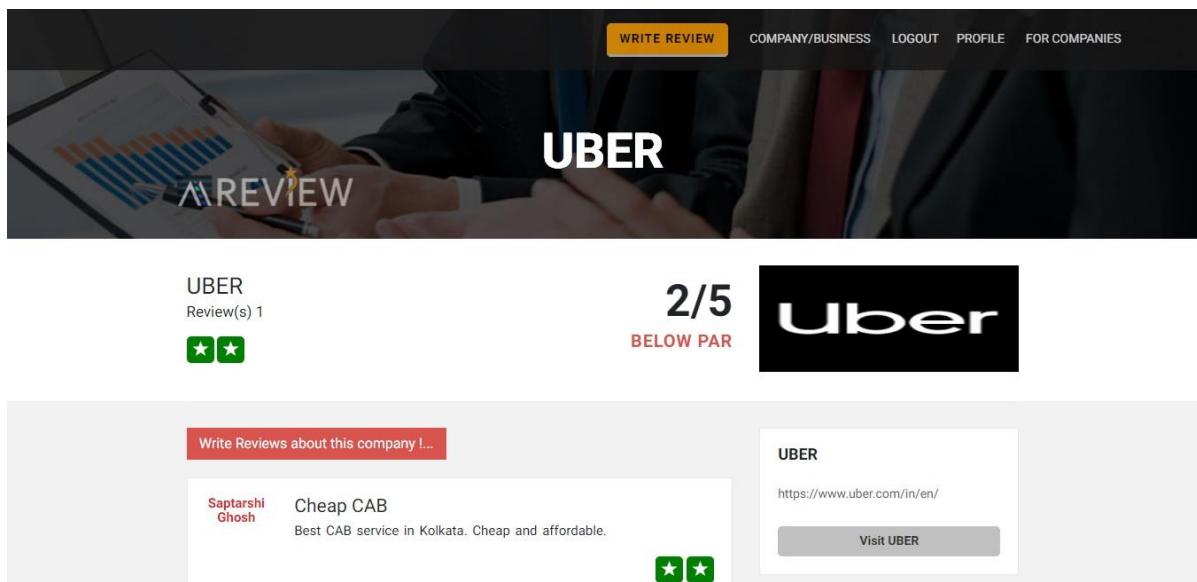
WRITE REVIEW COMPANY/BUSINESS LOGOUT PROFILE FOR COMPANIES

AREVIEW

UBER

UBER
Review(s) 1

2/5
BELOW PAR

Uber

Write Reviews about this company !...

Saptarshi Ghosh

Cheap CAB
Best CAB service in Kolkata. Cheap and affordable.

UBER

https://www.uber.com/in/en/

Visit UBER